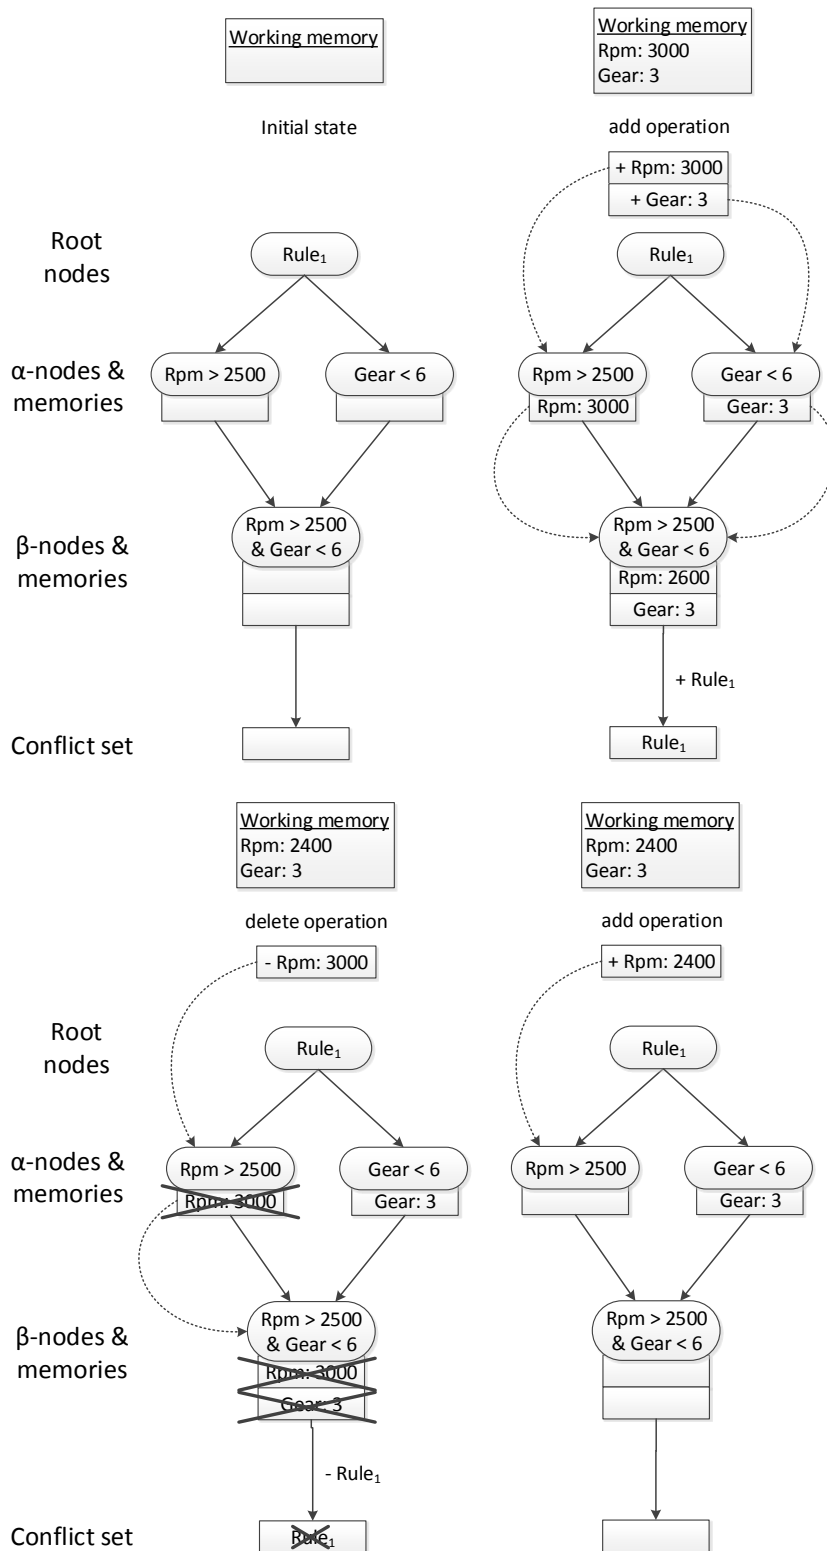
Working memory

Initial state

Working memory
Rpm: 3000
Gear: 3

add operation

+ Rpm: 3000
+ Gear: 3

Root nodes

Rule$_1$

Rule$_1$

α-nodes & memories

Rpm > 2500

Gear < 6

Rpm > 2500
Rpm: 3000

Gear < 6
Gear: 3

β-nodes & memories

Rpm > 2500 & Gear < 6

Rpm > 2500 & Gear < 6
Rpm: 2600
Gear: 3

+ Rule$_1$

Conflict set

Rule$_1$

Working memory
Rpm: 2400
Gear: 3

delete operation

- Rpm: 3000

Working memory
Rpm: 2400
Gear: 3

add operation

+ Rpm: 2400

Root nodes

Rule$_1$

Rule$_1$

α-nodes & memories

Rpm > 2500
Rpm: 3000

Gear < 6
Gear: 3

Rpm > 2500

Gear < 6
Gear: 3

β-nodes & memories

Rpm > 2500 & Gear < 6
Rpm: 3000
Gear: 3

Rpm > 2500 & Gear < 6

- Rule$_1$

Conflict set

Rule$_1$